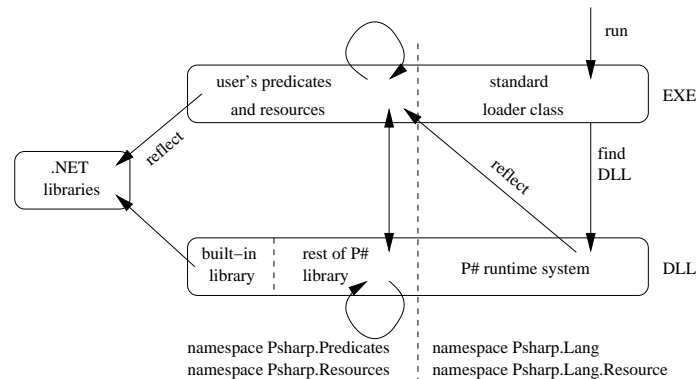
run

user's predicates and resources

standard loader class

EXE

reflect

.NET libraries

find DLL

reflect

built–in library

rest of P# library

P# runtime system

DLL

namespace Psharp.Predicates
namespace Psharp.Resources

namespace Psharp.Lang
namespace Psharp.Lang.Resource